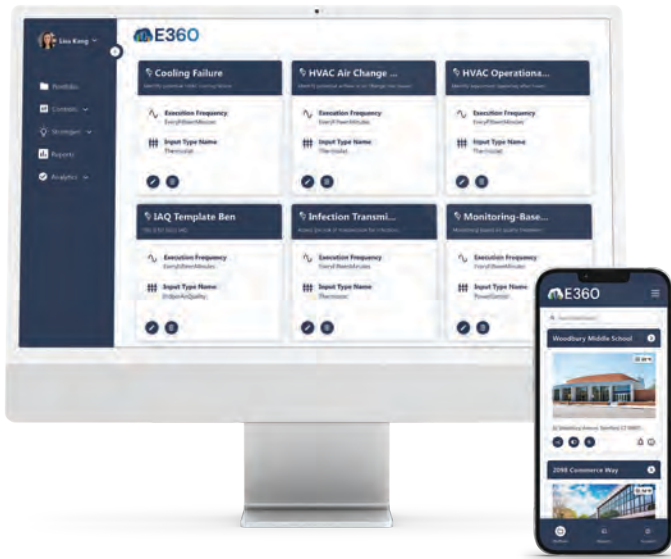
Lisa Kong

Portfolio
Controls
Strategies
Reports
Analytics

E360

Cooling Failure
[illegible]
Execution Frequency
EveryFifteenMinutes
Input Type Name
Thermostat

HVAC Air Change ...
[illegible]
Execution Frequency
EveryFifteenMinutes
Input Type Name
Thermostat

HVAC Operations...
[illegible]
Execution Frequency
EveryFifteenMinutes
Input Type Name
Thermostat

IAQ Template Ben
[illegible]
Execution Frequency
EveryFifteenMinutes
Input Type Name
IndoorAirQuality

Infection Transmi...
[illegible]
Execution Frequency
EveryFifteenMinutes
Input Type Name
Thermostat

Monitoring-Base...
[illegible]
Execution Frequency
EveryFifteenMinutes
Input Type Name
PowerMonitor

E360
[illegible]
Woodbury Middle School
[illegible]
2098 Commerce Way
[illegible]